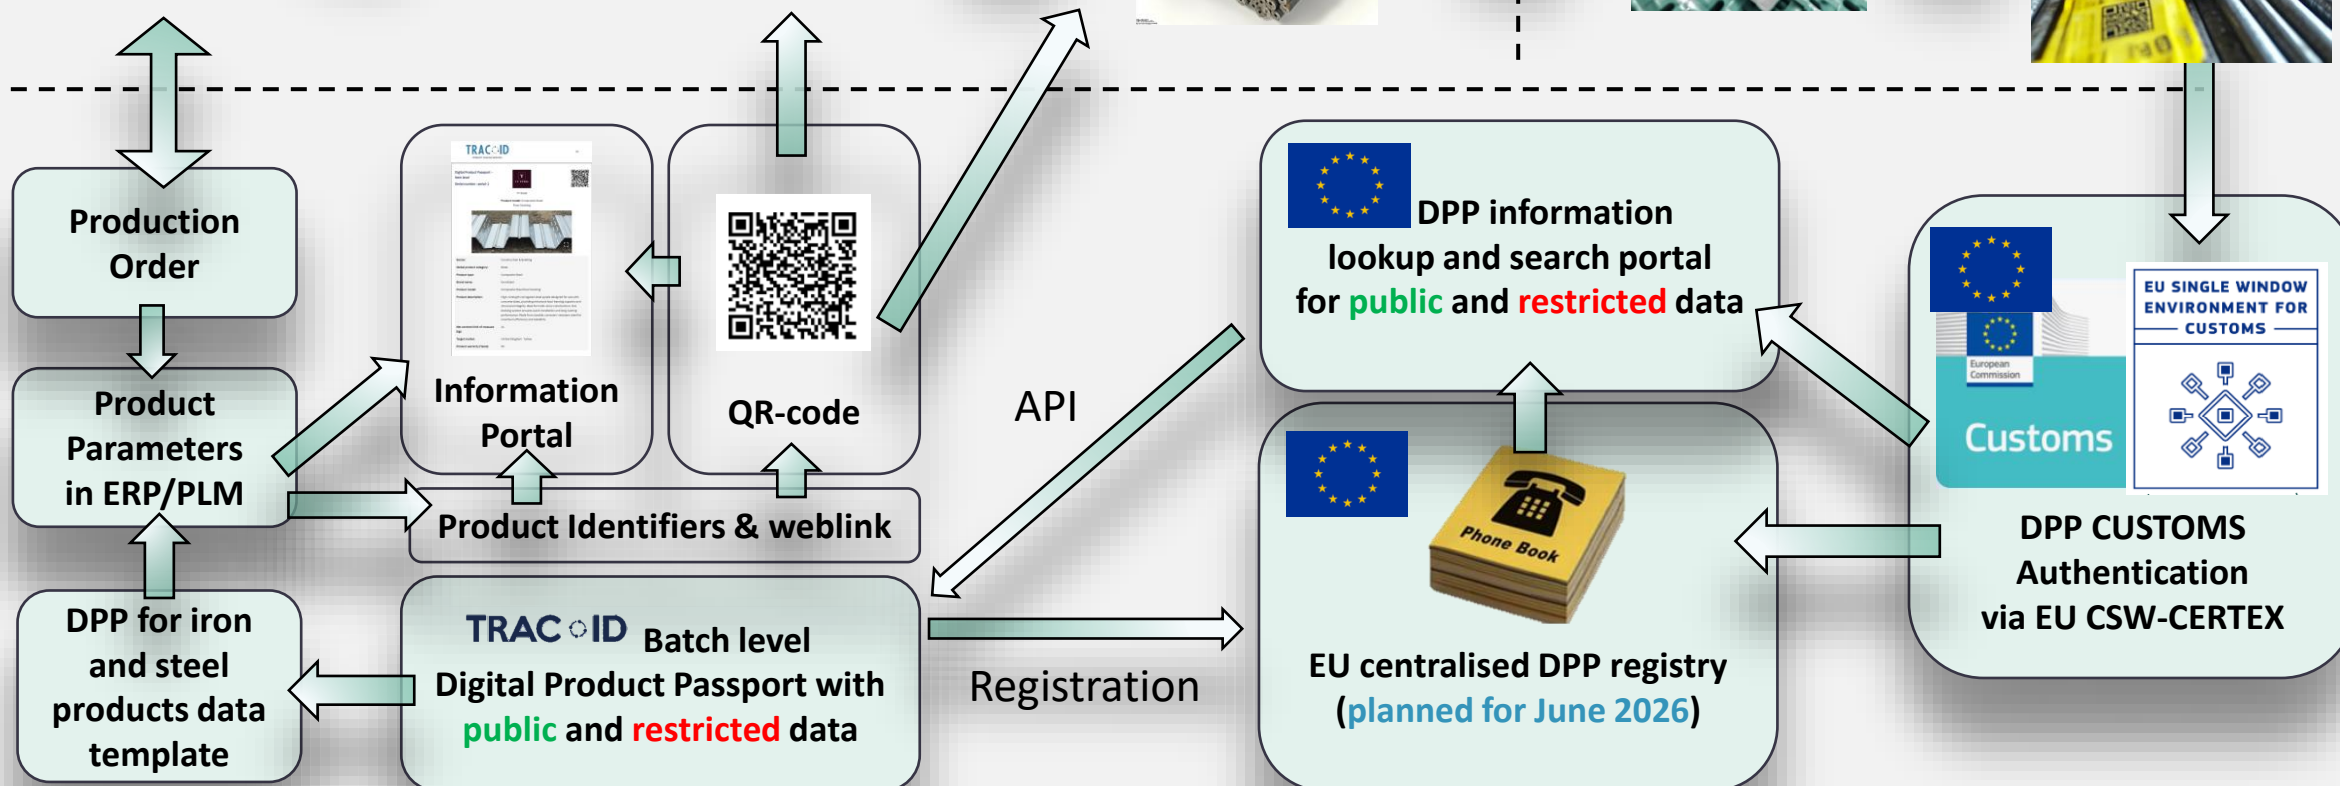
Production Order

Product Parameters in ERP/PLM

DPP for iron and steel products data template

TRACID

Information Portal

QR-code

Product Identifiers & weblink

TRACID Batch level Digital Product Passport with public and restricted data

API

Registration

DPP information lookup and search portal for public and restricted data

Phone Book

EU centralised DPP registry (planned for June 2026)

European Commission

Customs

EU SINGLE WINDOW ENVIRONMENT FOR CUSTOMS

DPP CUSTOMS Authentication via EU CSW-CERTEX